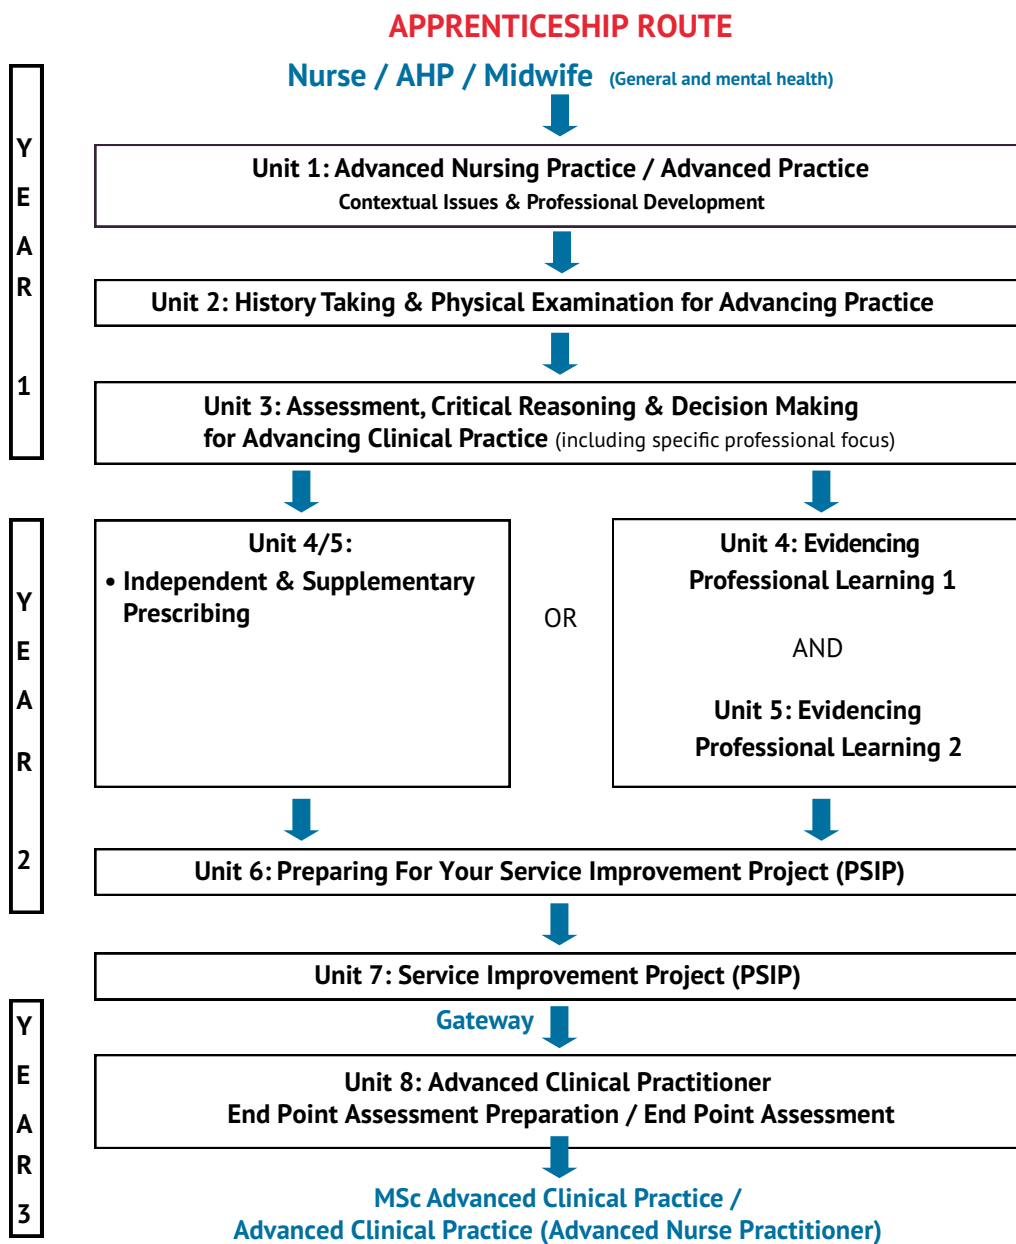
APPRENTICESHIP ROUTE

Nurse / AHP / Midwife (General and mental health)

YEAR 1

Unit 1: Advanced Nursing Practice / Advanced Practice
Contextual Issues & Professional Development

Unit 2: History Taking & Physical Examination for Advancing Practice

Unit 3: Assessment, Critical Reasoning & Decision Making for Advancing Clinical Practice (including specific professional focus)

YEAR 2

Unit 4/5:
• Independent & Supplementary Prescribing

OR

Unit 4: Evidencing Professional Learning 1

AND

Unit 5: Evidencing Professional Learning 2

Unit 6: Preparing For Your Service Improvement Project (PSIP)

Unit 7: Service Improvement Project (PSIP)

YEAR 3

Gateway

Unit 8: Advanced Clinical Practitioner
End Point Assessment Preparation / End Point Assessment

MSc Advanced Clinical Practice /
Advanced Clinical Practice (Advanced Nurse Practitioner)